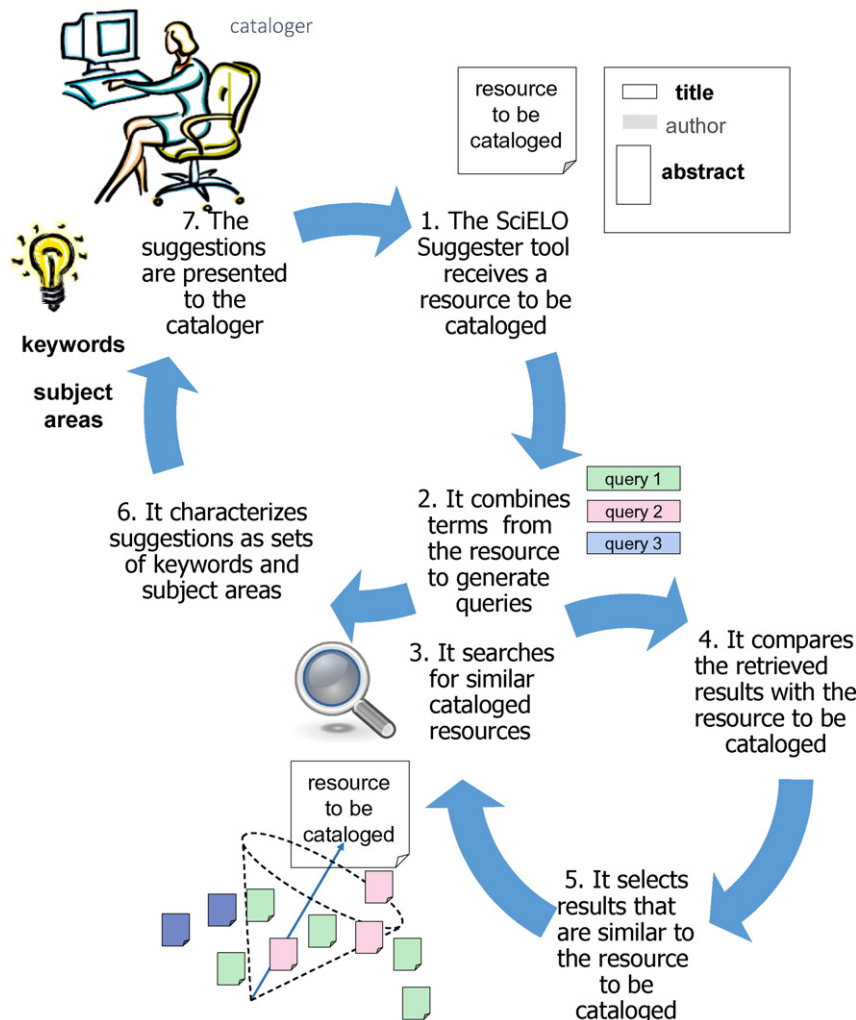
cataloger

resource to be cataloged

title
author
abstract

7. The suggestions are presented to the cataloger

1. The SciELO Suggester tool receives a resource to be cataloged

keywords

subject areas

query 1
query 2
query 3

6. It characterizes suggestions as sets of keywords and subject areas

2. It combines terms from the resource to generate queries

3. It searches for similar cataloged resources

4. It compares the retrieved results with the resource to be cataloged

resource to be cataloged

5. It selects results that are similar to the resource to be cataloged